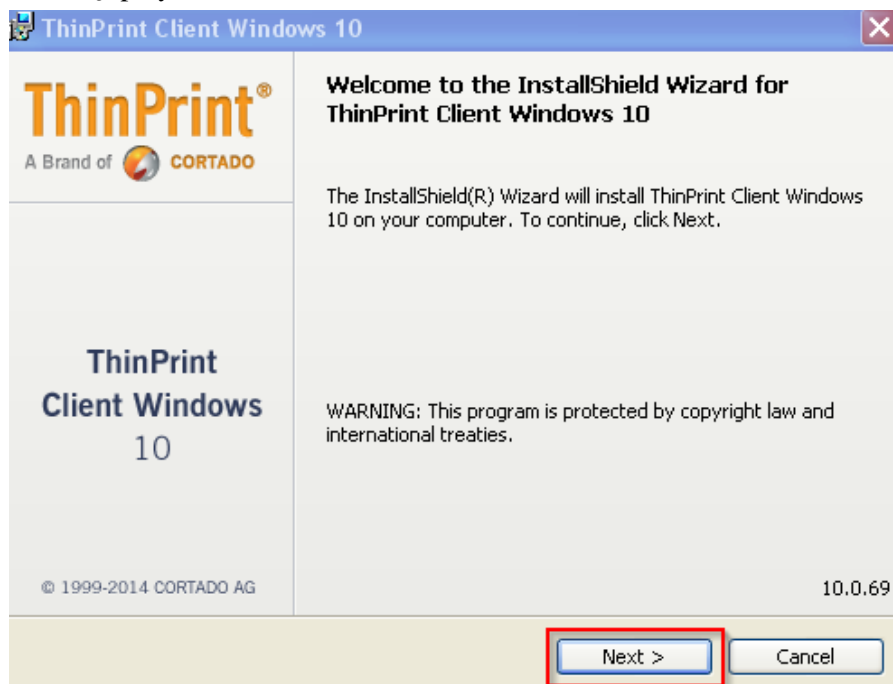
ThinPrint Client Windows 10

ThinPrint®
A Brand of CORTADO

ThinPrint
Client Windows
10

© 1999-2014 CORTADO AG

Welcome to the InstallShield Wizard for ThinPrint Client Windows 10

The InstallShield(R) Wizard will install ThinPrint Client Windows 10 on your computer. To continue, click Next.

WARNING: This program is protected by copyright law and international treaties.

10.0.69

Next >
Cancel